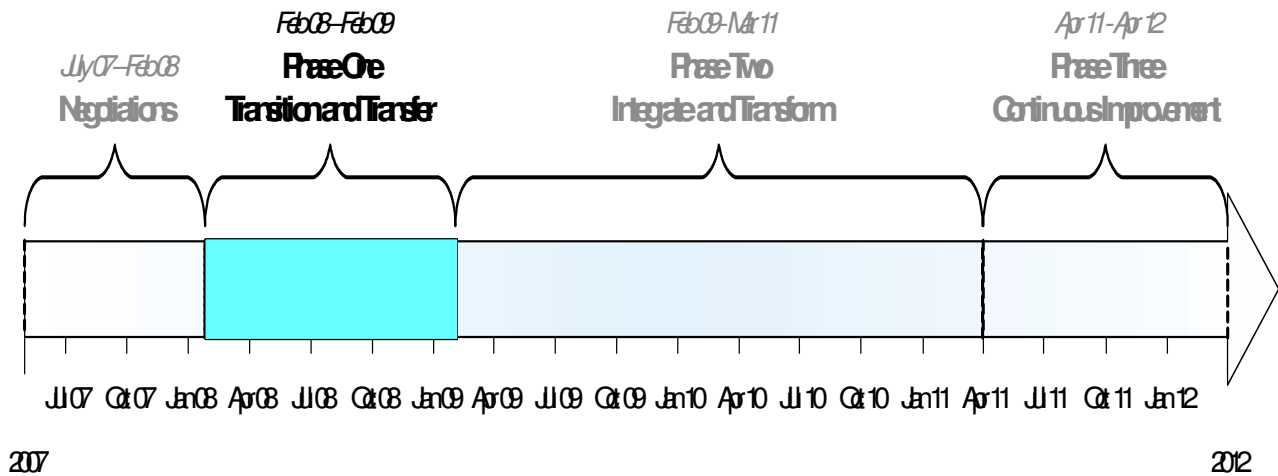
July07–Feb08
Negotiations

Feb08–Feb09
Phase One
Transition and Transfer

Feb09–Mar11
Phase Two
Integrate and Transform

Apr11–Apr12
Phase Three
Continuous Improvement

Jul07 Oct07 Jan08 Apr08 Jul08 Oct08 Jan09 Apr09 Jul09 Oct09 Jan10 Apr10 Jul10 Oct10 Jan11 Apr11 Jul11 Oct11 Jan12

2007

2012